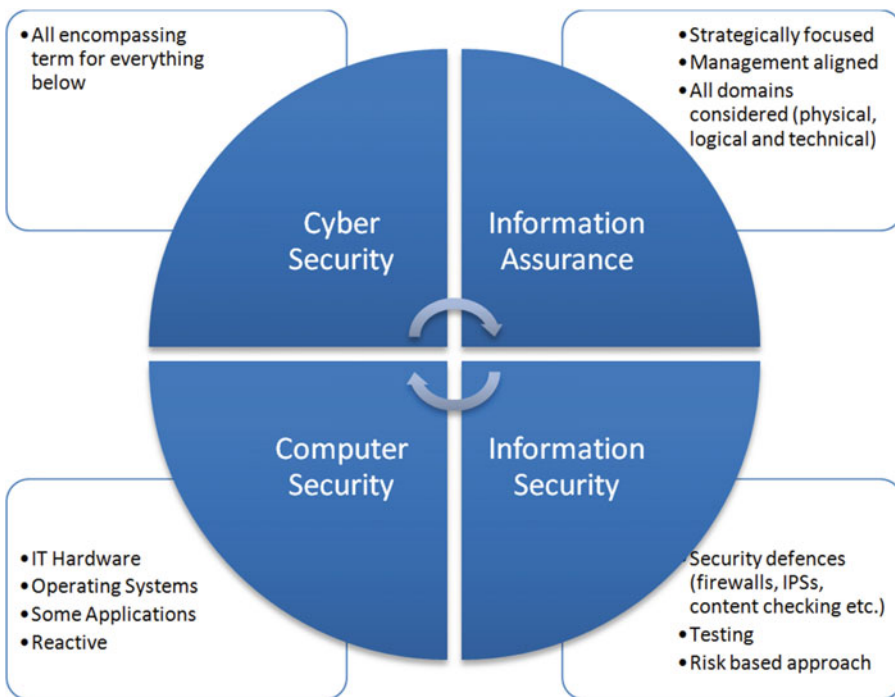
• All encompassing term for everything below

• Strategically focused
• Management aligned
• All domains considered (physical, logical and technical)

Cyber Security

Information Assurance

Computer Security

Information Security

• IT Hardware
• Operating Systems
• Some Applications
• Reactive

• Security defences (firewalls, IPSs, content checking etc.)
• Testing
• Risk based approach